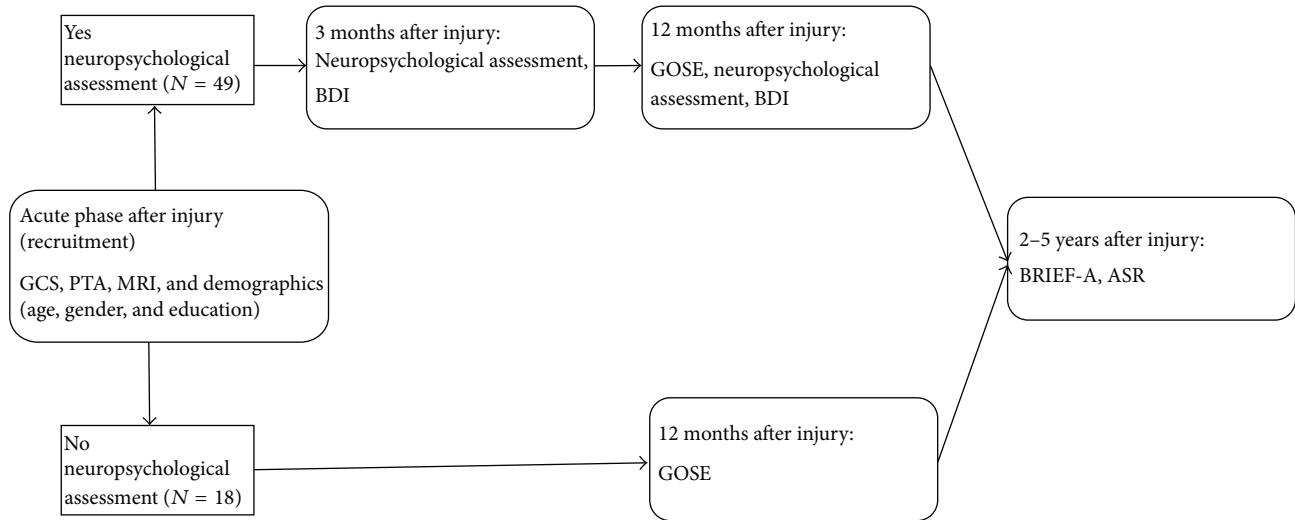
Yes neuropsychological assessment ($N$ = 49)

3 months after injury: Neuropsychological assessment, BDI

12 months after injury: GOSE, neuropsychological assessment, BDI

Acute phase after injury (recruitment)

GCS, PTA, MRI, and demographics (age, gender, and education)

2–5 years after injury: BRIEF-A, ASR

No neuropsychological assessment ($N$ = 18)

12 months after injury:

GOSE